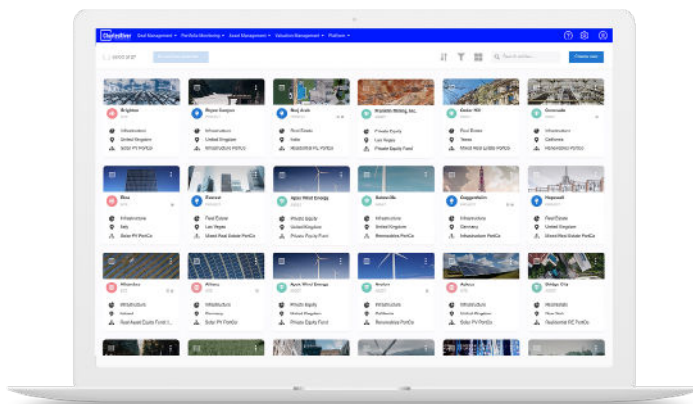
Deal Management ▾ Portfolio Monitoring ▾ Asset Management ▾ Valuation Management ▾ Platform ▾

Search entities

Create new

Brighton
Infrastructure
United Kingdom
Solar PV PortCo

Royce Canyon
Infrastructure
India
Infrastructure PortCo

Nelj Arch
Real Estate
Spain
Residential RE PortCo

Infrastructure
Las Vegas
Private Equity Fund

Cedar Hill
Real Estate
Texas
Real Estate PortCo

Riverside
Infrastructure
California
Renewables PortCo

Blue
Infrastructure
Italy
Solar PV PortCo

Everest
Real Estate
Las Vegas
United Real Estate PortCo

Apex Wind Energy
Private Equity
United Kingdom
Private Equity Fund

Asheville
Infrastructure
United Kingdom
Renewables PortCo

Infrastructure
Germany
Infrastructure PortCo

Hopewell
Real Estate
United Kingdom
United Real Estate PortCo

Infrastructure
Ireland

Infrastructure
Germany
Solar PV PortCo

Apex Wind Energy
Private Equity
United Kingdom
Private Equity Fund

Infrastructure
Renewables PortCo

Infrastructure
Infrastructure PortCo

Real Estate
New York
Residential RE PortCo